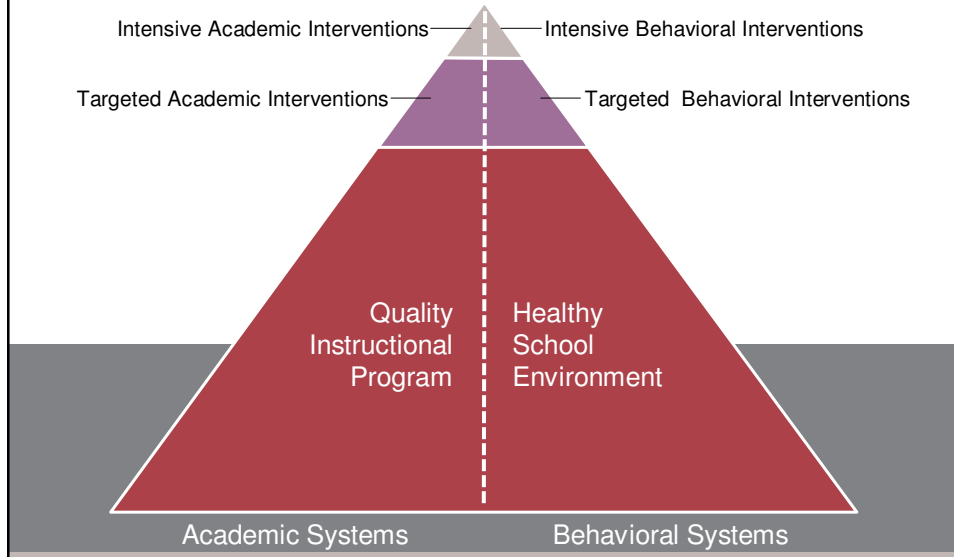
Intensive Academic Interventions

Intensive Behavioral Interventions

Targeted Academic Interventions

Targeted Behavioral Interventions

Quality Instructional Program

Healthy School Environment

Academic Systems

Behavioral Systems